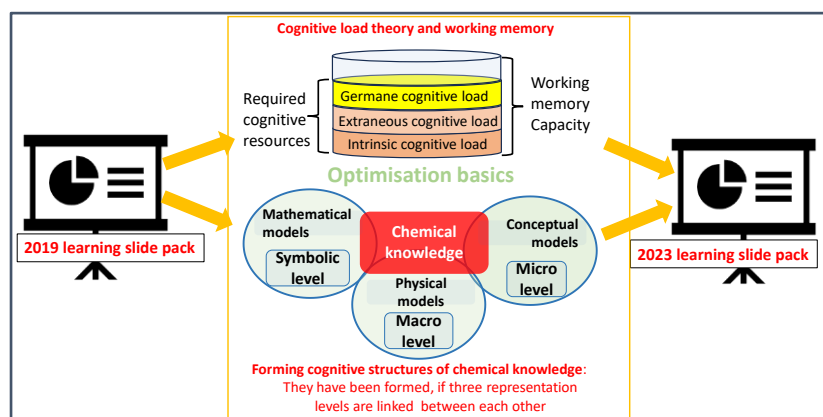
Cognitive load theory and working memory

Required cognitive resources

Germane cognitive load

Extraneous cognitive load

Intrinsic cognitive load

Working memory Capacity

Optimisation basics

2019 learning slide pack

Mathematical models

Symbolic level

Chemical knowledge

Conceptual models

Micro level

Physical models

Macro level

2023 learning slide pack

Forming cognitive structures of chemical knowledge: They have been formed, if three representation levels are linked between each other